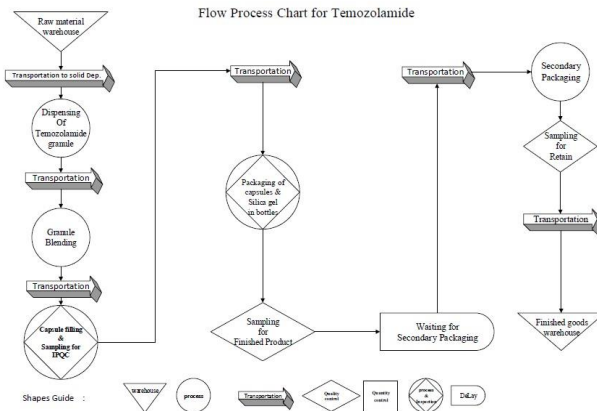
Flow Process Chart for Temozolamide

Raw material warehouse

Transportation to solid Dep.

Dispensing Of Temozolamide granule

Transportation

Granule Blending

Transportation

Capsule filling & Sampling for IPQC

Transportation

Packaging of capsules & Silica gel in bottles

Sampling for Finished Product

Waiting for Secondary Packaging

Transportation

Secondary Packaging

Sampling for Retain

Transportation

Finished goods warehouse

Shapes Guide :

warehouse

process

Transportation

Quality control

Quantity control

process & inspection

DeLay